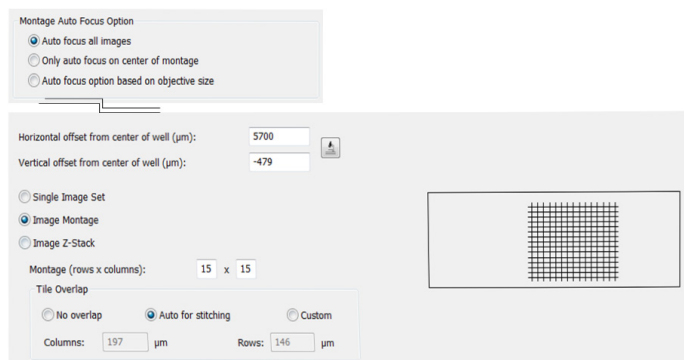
Montage Auto Focus Option

Auto focus all images

Only auto focus on center of montage

Auto focus option based on objective size

Horizontal offset from center of well (µm): 5700

Vertical offset from center of well (µm): -479

Single Image Set

Image Montage

Image Z-Stack

Montage (rows x columns): 15 x 15

Tile Overlap

No overlap

Auto for stitching

Custom

Columns: 197 µm

Rows: 146 µm